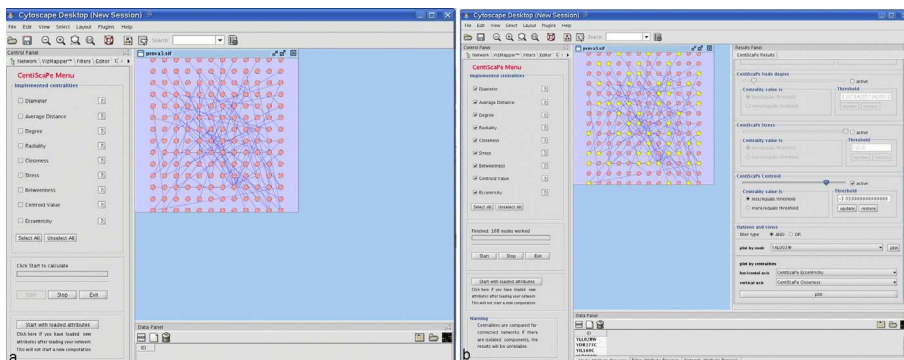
Cytoscape Desktop (New Session)
File Edit View Select Layout Plugins Help
Search:
Control Panel
Network VizMapper™ Filters Editor C
prova1.sif
CentiScaPe Menu
Implemented centralities
Diameter ?
Average Distance ?
Degree ?
Radiality ?
Closeness ?
Stress ?
Betweenness ?
Centroid Value ?
Eccentricity ?
Select All Unselect All
Click Start to calculate
Start Stop Exit
Start with loaded attributes
Click here if you have loaded new attributes after loading your network. This will not start a new computation
Data Panel
ID
a

Cytoscape Desktop (New Session)
File Edit View Select Layout Plugins Help
Search:
Control Panel
Network VizMapper™ Filters Editor C
prova1.sif
CentiScaPe Menu
Implemented centralities
Diameter ?
Average Distance ?
Degree ?
Radiality ?
Closeness ?
Stress ?
Betweenness ?
Centroid Value ?
Eccentricity ?
Select All Unselect All
Finished. 168 nodes worked
Start Stop Exit
Start with loaded attributes
Click here if you have loaded new attributes after loading your network. This will not start a new computation
Warning
Centralities are computed for connected networks. If there are isolated components, the results will be unreliable.
Results Panel
CentiScaPe Results
CentiScaPe Node degree
active
Centrality value is
Threshold
update restore
CentiScaPe Stress
active
Centrality value is
Threshold
update restore
CentiScaPe Centroid
active
Centrality value is
Threshold
more/equals threshold
-1.95999999999999
less/equals threshold
update restore
Options and plots
filter type AND OR
plot by node YIL029W plot
plot by centralities
horizontal axis CentiScaPe Eccentricity
vertical axis CentiScaPe Closeness
plot
Data Panel
ID
YLL019W
YDR277C
YLL005C
b